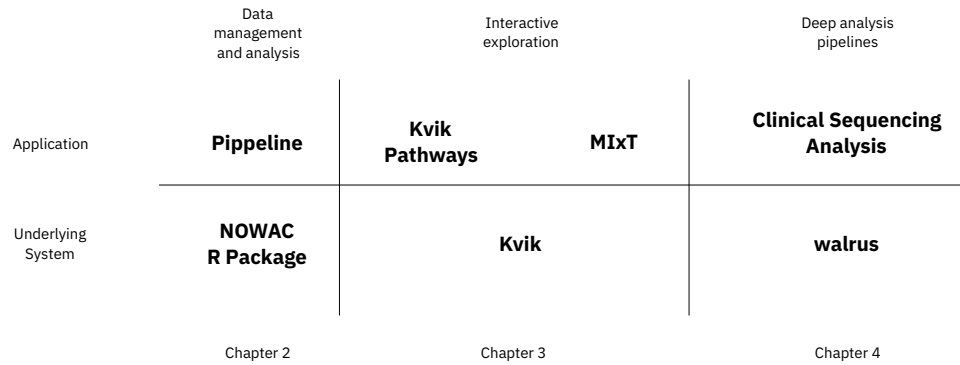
| | Data management and analysis | Interactive exploration | Deep analysis pipelines |
|---|---|---|---|
| Application | **Pippeline** | **Kvik Pathways** **MIxT** | **Clinical Sequencing Analysis** |
| Underlying System | **NOWAC R Package** | **Kvik** | **walrus** |
| | Chapter 2 | Chapter 3 | Chapter 4 |